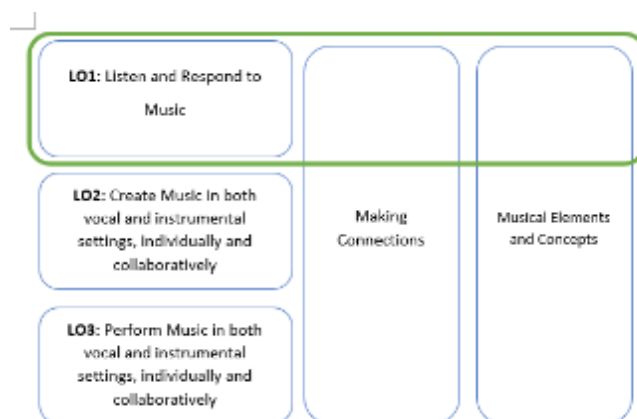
**LO1:** Listen and Respond to Music

**LO2:** Create Music in both vocal and instrumental settings, individually and collaboratively

**LO3:** Perform Music in both vocal and instrumental settings, individually and collaboratively

Making Connections

Musical Elements and Concepts